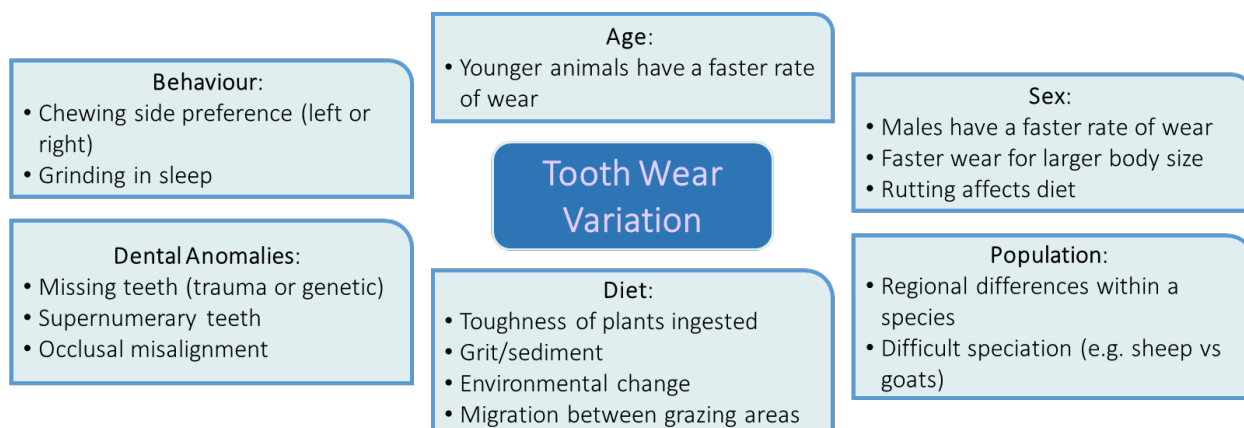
Age:
• Younger animals have a faster rate of wear

Behaviour:
• Chewing side preference (left or right)
• Grinding in sleep

Sex:
• Males have a faster rate of wear
• Faster wear for larger body size
• Rutting affects diet

Tooth Wear Variation

Dental Anomalies:
• Missing teeth (trauma or genetic)
• Supernumerary teeth
• Occlusal misalignment

Diet:
• Toughness of plants ingested
• Grit/sediment
• Environmental change
• Migration between grazing areas

Population:
• Regional differences within a species
• Difficult speciation (e.g. sheep vs goats)